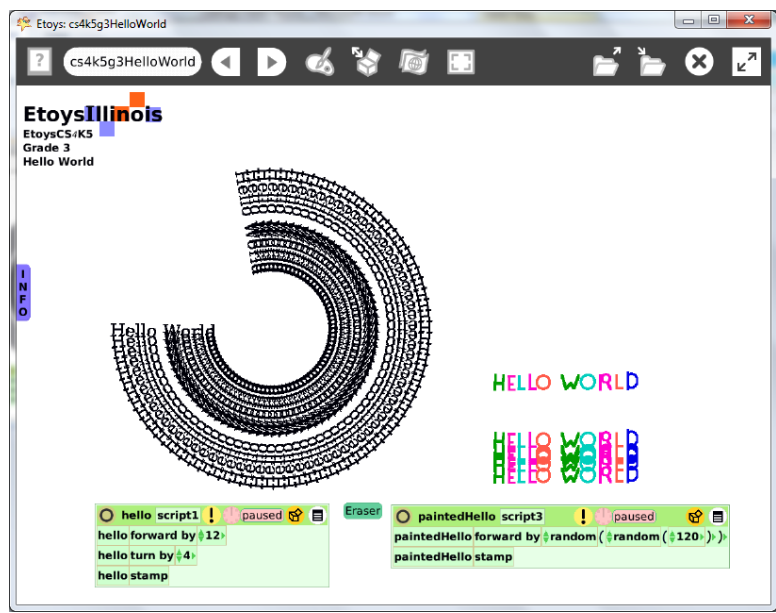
Etoys: cs4k5g3HelloWorld

?

cs4k5g3HelloWorld

EtoysIllinois
EtoysCS4K5
Grade 3
Hello World

INFO

Hello World

HELLO WORLD

HELLO WORLD

hello script1 ! paused
hello forward by 12
hello turn by 4
hello stamp

Eraser

paintedHello script3 ! paused
paintedHello forward by random ( random ( 120 ) )
paintedHello stamp